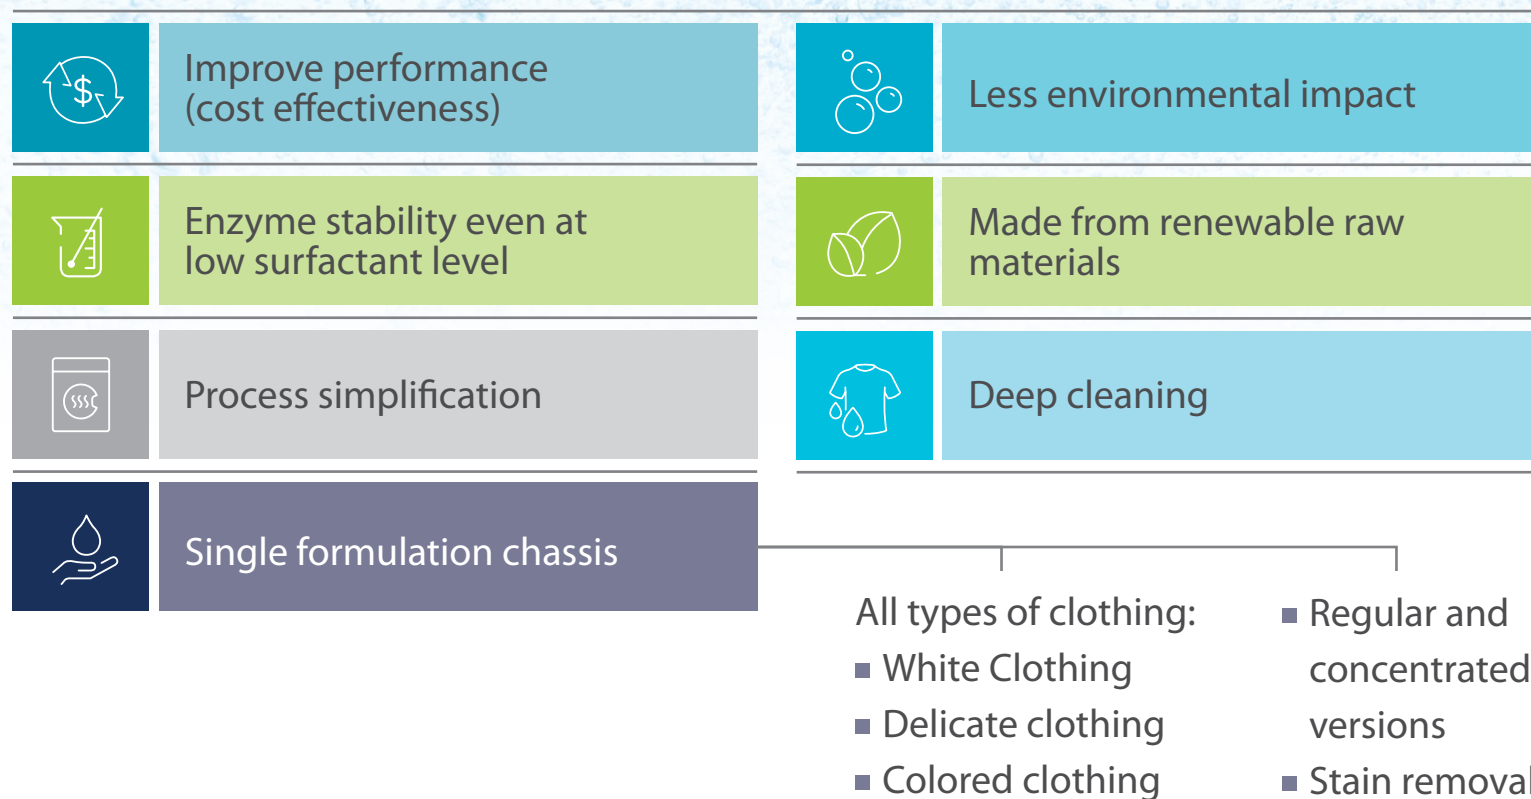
Improve performance (cost effectiveness)

Less environmental impact

Enzyme stability even at low surfactant level

Made from renewable raw materials

Process simplification

Deep cleaning

Single formulation chassis

All types of clothing:
- White Clothing
- Delicate clothing
- Colored clothing

- Regular and concentrated versions
- Stain removal